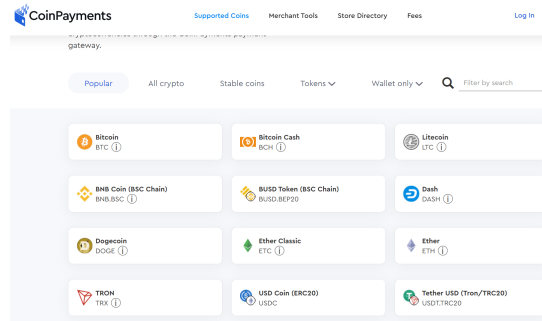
CoinPayments
Supported Coins
Merchant Tools
Store Directory
Fees
Log In

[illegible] gateway.

Popular
All crypto
Stable coins
Tokens
Wallet only
Filter by search

Bitcoin
BTC

Bitcoin Cash
BCH

Litecoin
LTC

BNB Coin (BSC Chain)
BNB.BSC

BUSD Token (BSC Chain)
BUSD.BEP20

Dash
DASH

Dogecoin
DOGE

Ether Classic
ETC

Ether
ETH

TRON
TRX

USD Coin (ERC20)
USDC

Tether USD (Tron/TRC20)
USDT.TRC20